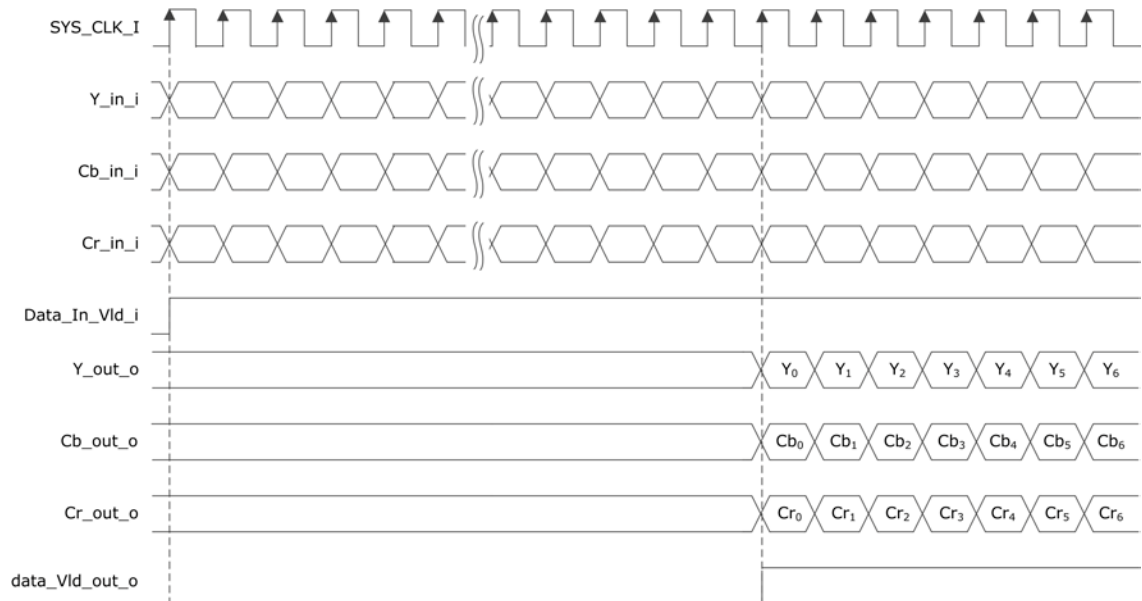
SYS_CLK_I

Y_in_i

Cb_in_i

Cr_in_i

Data_In_Vld_i

Y_out_o

$Y_0$ $Y_1$ $Y_2$ $Y_3$ $Y_4$ $Y_5$ $Y_6$

Cb_out_o

$Cb_0$ $Cb_1$ $Cb_2$ $Cb_3$ $Cb_4$ $Cb_5$ $Cb_6$

Cr_out_o

$Cr_0$ $Cr_1$ $Cr_2$ $Cr_3$ $Cr_4$ $Cr_5$ $Cr_6$

data_Vld_out_o